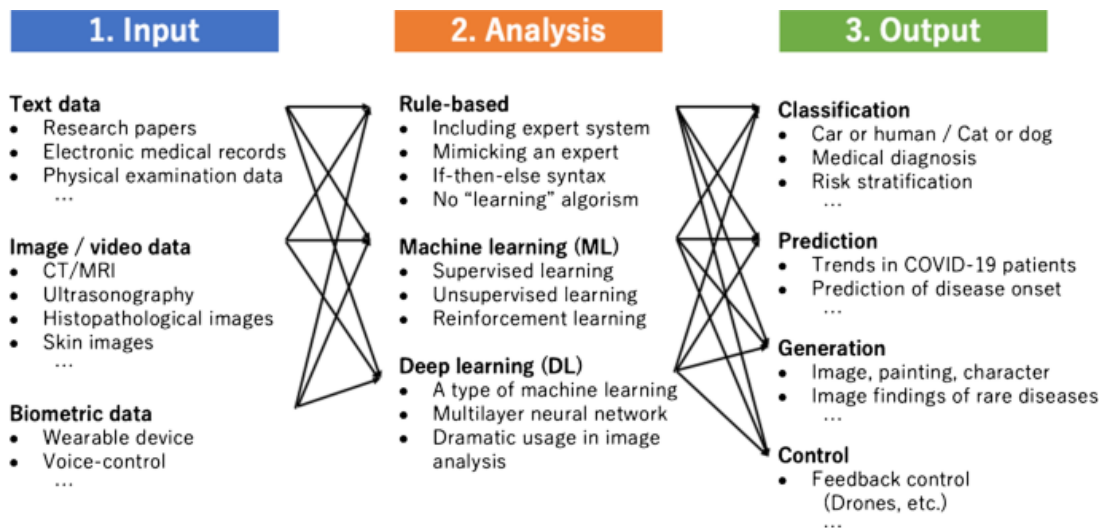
1. Input

Text data
- Research papers
- Electronic medical records
- Physical examination data
…

Image / video data
- CT/MRI
- Ultrasonography
- Histopathological images
- Skin images
…

Biometric data
- Wearable device
- Voice-control
…

2. Analysis

Rule-based
- Including expert system
- Mimicking an expert
- If-then-else syntax
- No "learning" algorism

Machine learning (ML)
- Supervised learning
- Unsupervised learning
- Reinforcement learning

Deep learning (DL)
- A type of machine learning
- Multilayer neural network
- Dramatic usage in image analysis

3. Output

Classification
- Car or human / Cat or dog
- Medical diagnosis
- Risk stratification
…

Prediction
- Trends in COVID-19 patients
- Prediction of disease onset
…

Generation
- Image, painting, character
- Image findings of rare diseases
…

Control
- Feedback control (Drones, etc.)
…